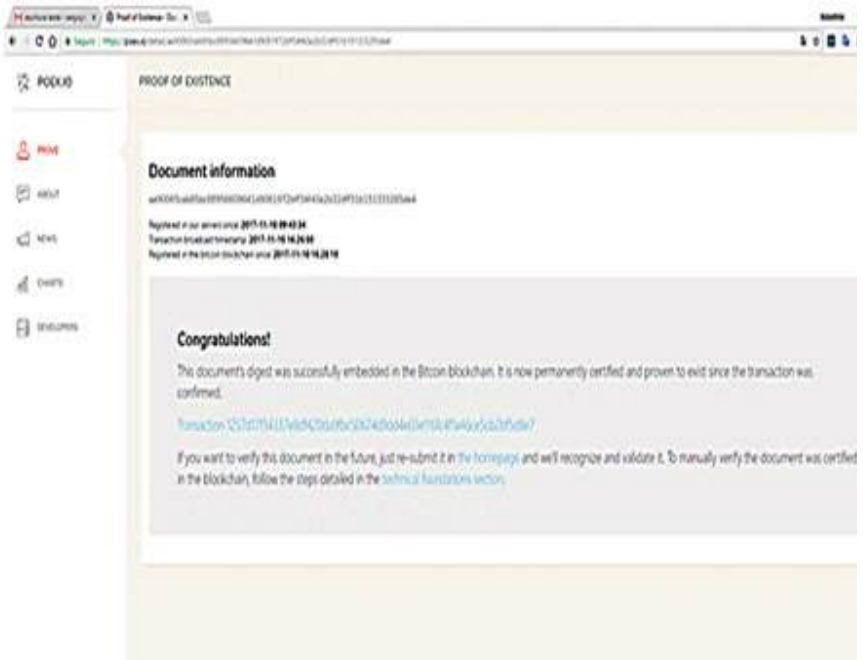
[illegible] Proof of Existence - Do... ×

Secure https://poex.io/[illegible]

PODIUS

PROOF OF EXISTENCE

PROVE

ABOUT

NEWS

CHARTS

DEVELOPERS

Document information

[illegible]

Registered in our servers since: 2017-11-18 09:43:34
Transaction broadcast timestamp: 2017-11-18 14:26:50
Registered in the bitcoin blockchain since: 2017-11-18 14:28:10

Congratulations!

This document's digest was successfully embedded in the Bitcoin blockchain. It is now permanently certified and proven to exist since the transaction was confirmed.

Transaction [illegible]

If you want to verify this document in the future, just re-submit it in the homepage and we'll recognize and validate it. To manually verify the document was certified in the blockchain, follow the steps detailed in the technical foundations section.